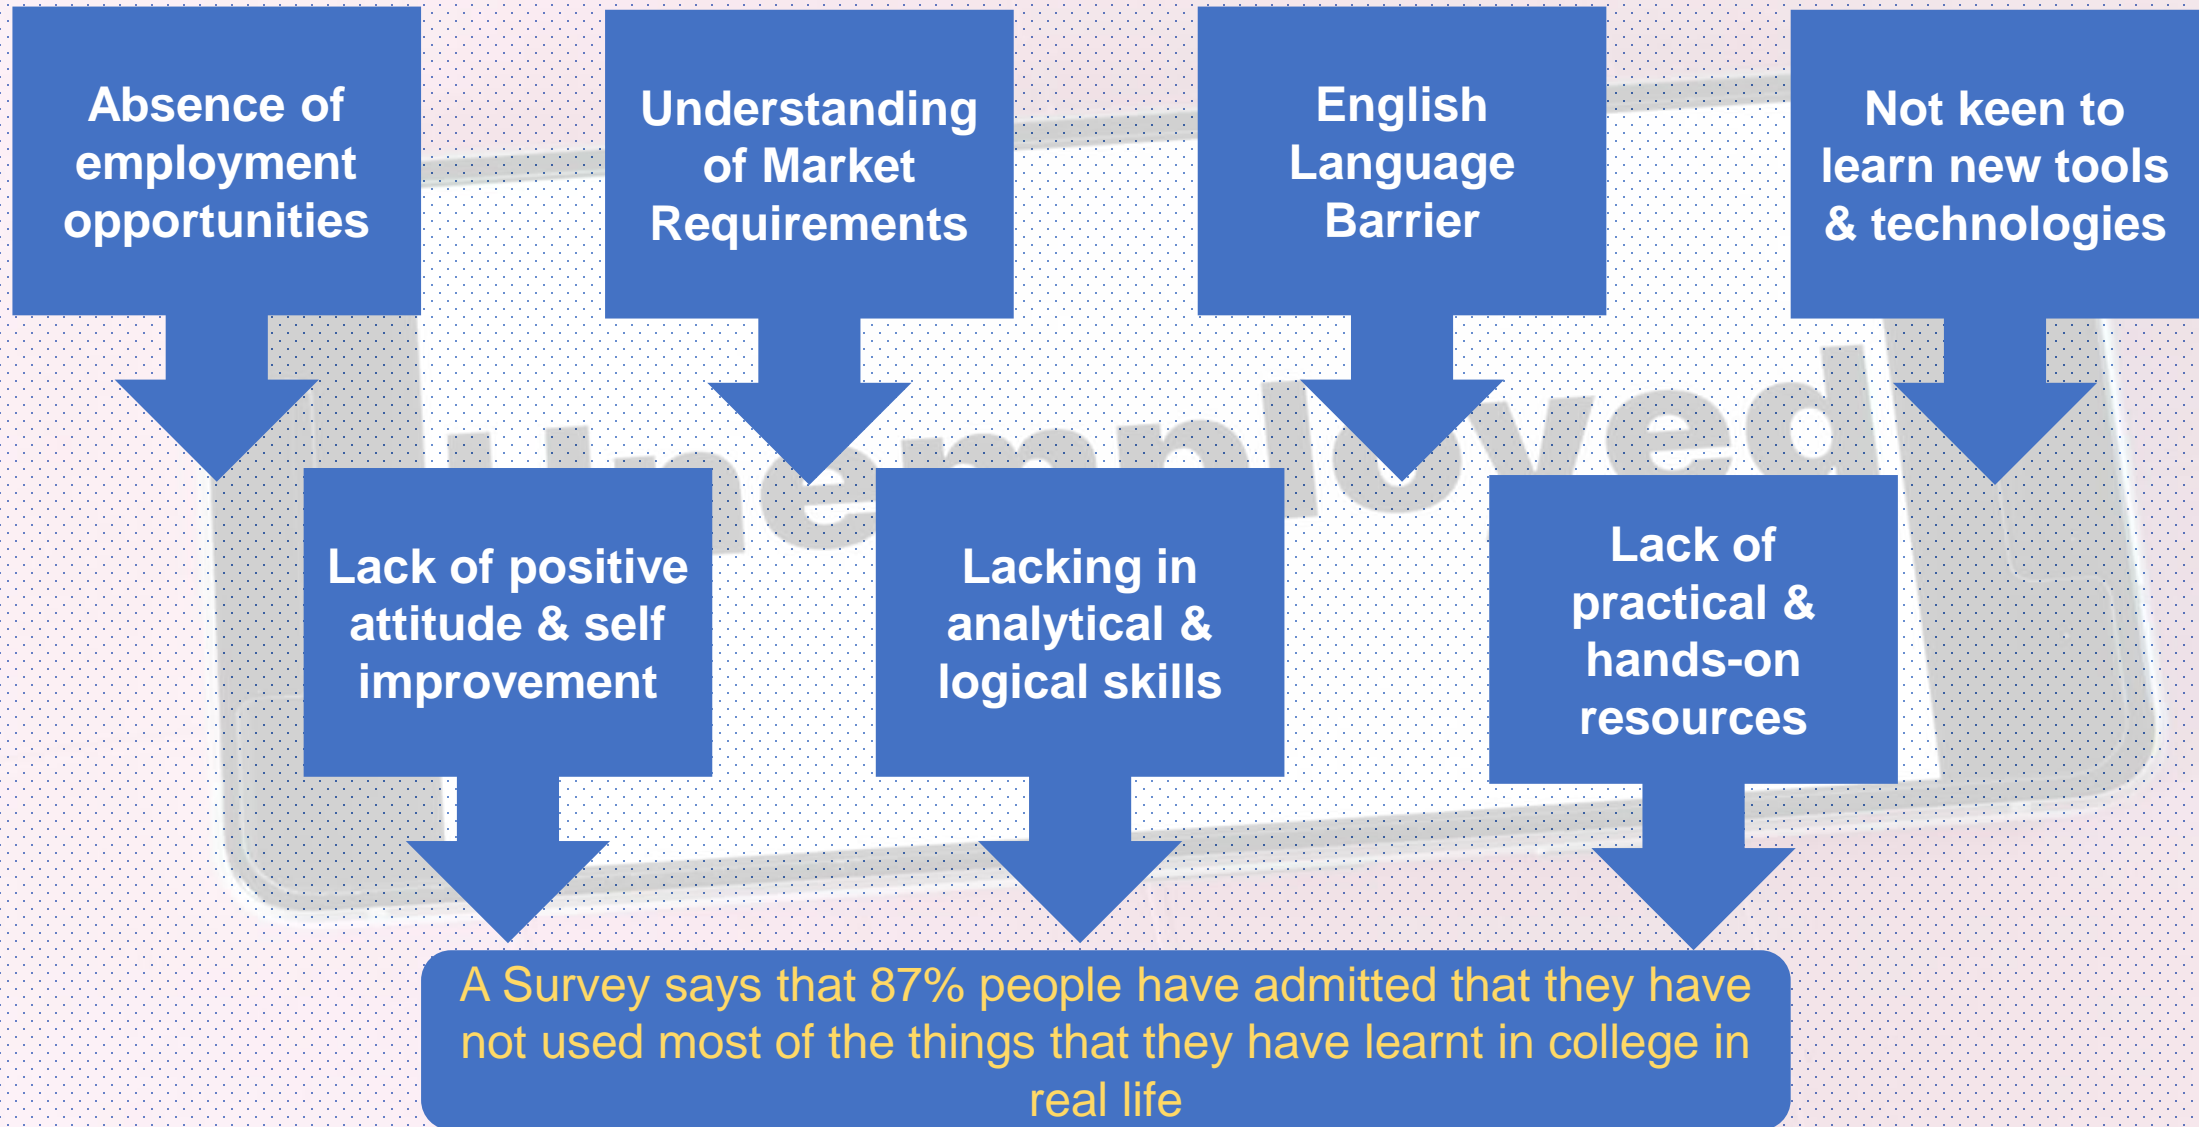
Absence of employment opportunities

Understanding of Market Requirements

English Language Barrier

Not keen to learn new tools & technologies

Unemployed

Lack of positive attitude & self improvement

Lacking in analytical & logical skills

Lack of practical & hands-on resources

A Survey says that 87% people have admitted that they have not used most of the things that they have learnt in college in real life